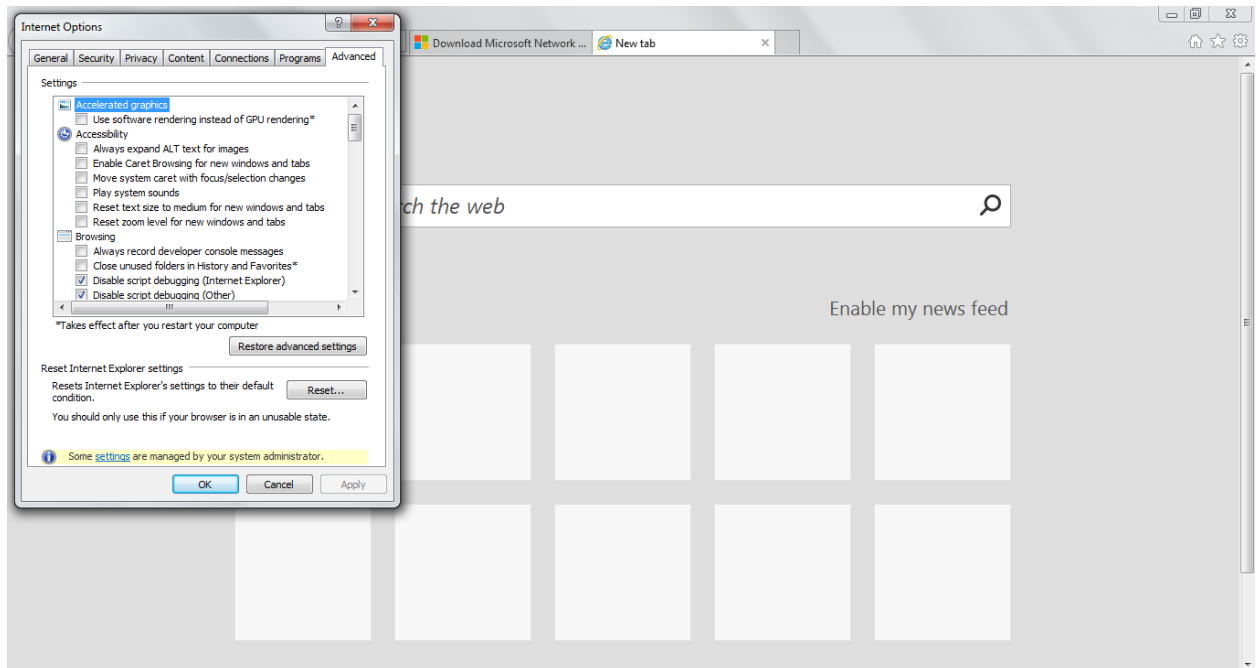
Internet Options

General | Security | Privacy | Content | Connections | Programs | Advanced

Settings

Accelerated graphics
Use software rendering instead of GPU rendering*
Accessibility
Always expand ALT text for images
Enable Caret Browsing for new windows and tabs
Move system caret with focus/selection changes
Play system sounds
Reset text size to medium for new windows and tabs
Reset zoom level for new windows and tabs
Browsing
Always record developer console messages
Close unused folders in History and Favorites*
Disable script debugging (Internet Explorer)
Disable script debugging (Other)

*Takes effect after you restart your computer

Restore advanced settings

Reset Internet Explorer settings

Resets Internet Explorer's settings to their default condition.

Reset...

You should only use this if your browser is in an unusable state.

Some settings are managed by your system administrator.

OK | Cancel | Apply

Download Microsoft Network ... | New tab

rch the web

Enable my news feed